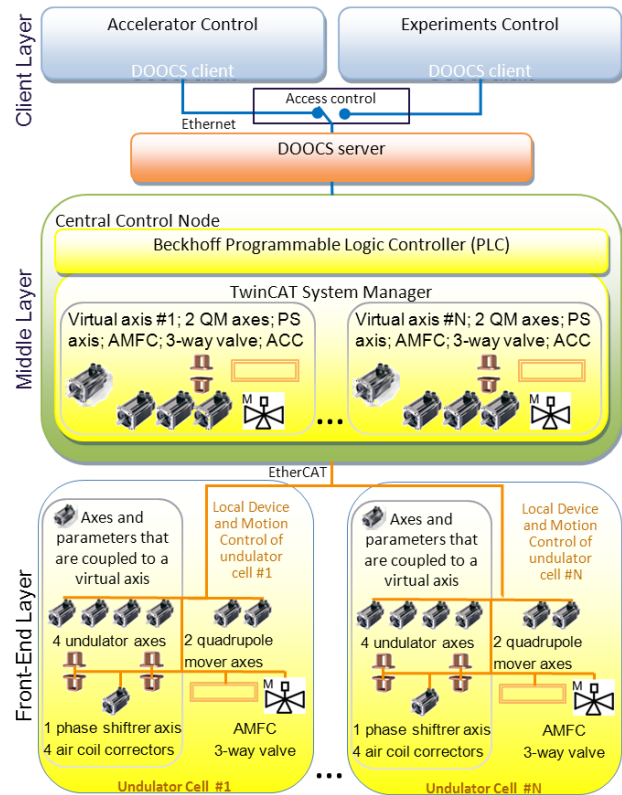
Client Layer

Accelerator Control
DOOCS client

Experiments Control
DOOCS client

Access control
Ethernet

DOOCS server

Middle Layer

Central Control Node

Beckhoff Programmable Logic Controller (PLC)

TwinCAT System Manager

Virtual axis #1; 2 QM axes; PS axis; AMFC; 3-way valve; ACC

M

Virtual axis #N; 2 QM axes; PS axis; AMFC; 3-way valve; ACC

M

...

EtherCAT

Front-End Layer

Axes and parameters that are coupled to a virtual axis

Local Device and Motion Control of undulator cell #1

4 undulator axes

2 quadrupole mover axes

M

1 phase shiftrer axis
4 air coil correctors

AMFC
3-way valve

Undulator Cell #1

Axes and parameters that are coupled to a virtual axis

Local Device and Motion Control of undulator cell #N

4 undulator axes

2 quadrupole mover axes

M

1 phase shiftrer axis
4 air coil correctors

AMFC
3-way valve

...

Undulator Cell #N